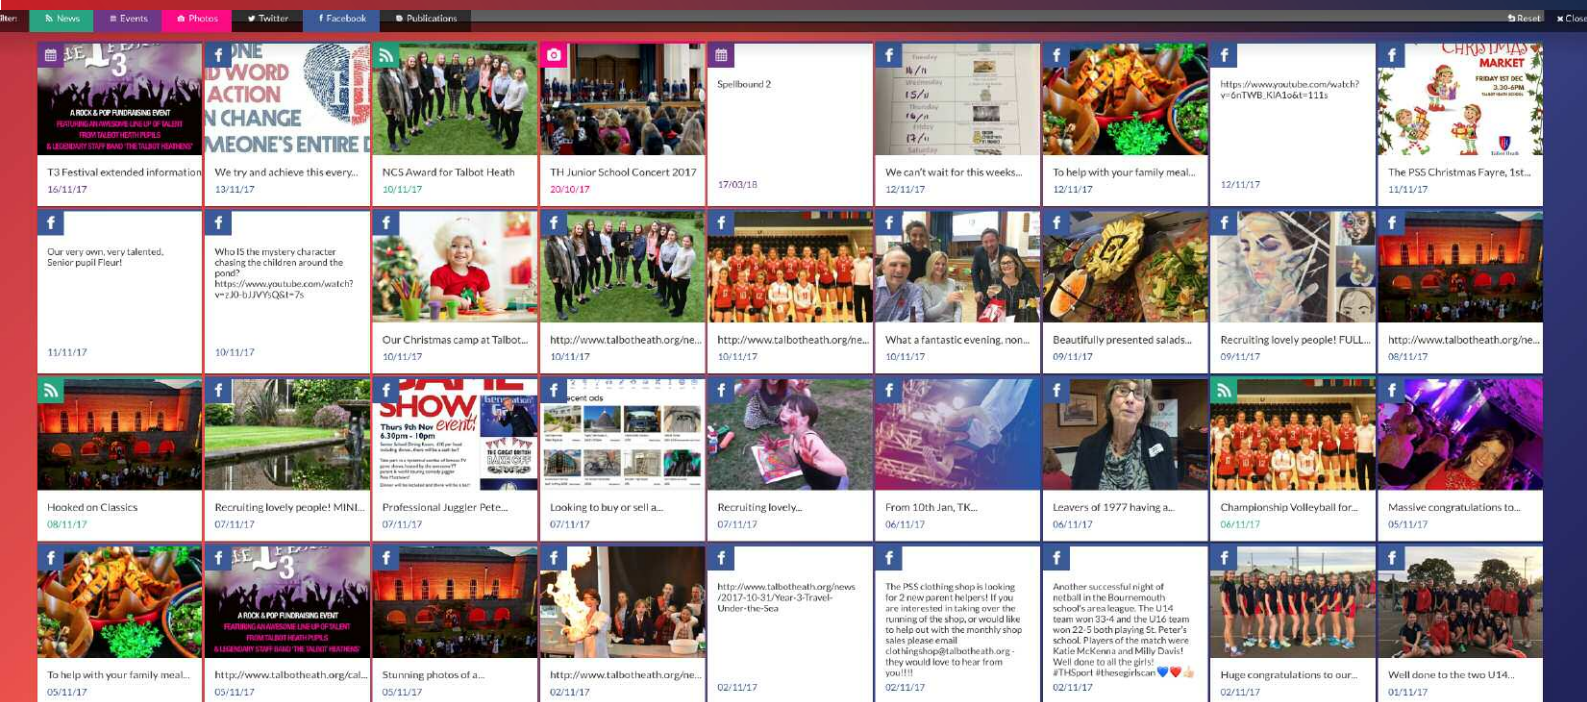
ilter: News Events Photos Twitter Facebook Publications Reset Close

3
A ROCK & POP FUNDRAISING EVENT
FEATURING AN AWESOME LINE-UP OF TALENT FROM TALBOT HEATH PUPILS & LEGENDARY STAFF BAND 'THE TALBOT HEATHENS'
T3 Festival extended information
16/11/17

ONE
D WORD
ACTION
N CHANGE
MEONE'S ENTIRE
We try and achieve this every...
13/11/17

NCS Award for Talbot Heath
10/11/17

TH Junior School Concert 2017
20/10/17

Spellbound 2
17/03/18

We can't wait for this weeks...
12/11/17

To help with your family meal...
12/11/17

https://www.youtube.com/watch?v=6nTWB_KiA1o&t=111s
12/11/17

CHRISTMAS MARKET
FRIDAY 1ST DEC
3.30-6PM
The PSS Christmas Fayre, 1st...
11/11/17

Our very own, very talented, Senior pupil Fleur!
11/11/17

Who IS the mystery character chasing the children around the pond? https://www.youtube.com/watch?v=zJ0-bJJVYSQ&t=7s
10/11/17

Our Christmas camp at Talbot...
10/11/17

http://www.talbotheath.org/ne...
10/11/17

http://www.talbotheath.org/ne...
10/11/17

What a fantastic evening, non...
10/11/17

Beautifully presented salads...
09/11/17

Recruiting lovely people! FULL...
09/11/17

http://www.talbotheath.org/ne...
08/11/17

Hooked on Classics
08/11/17

Recruiting lovely people! MINI...
07/11/17

SHOW event!
Thurs 9th Nov
6.30pm - 10pm
THE GREAT BRITISH BAKE OFF
Professional Juggler Pete...
07/11/17

Recent ads
Looking to buy or sell a...
07/11/17

Recruiting lovely...
07/11/17

From 10th Jan, TK...
06/11/17

Leavers of 1977 having a...
06/11/17

Championship Volleyball for...
06/11/17

Massive congratulations to...
05/11/17

To help with your family meal...
05/11/17

3
A ROCK & POP FUNDRAISING EVENT
FEATURING AN AWESOME LINE-UP OF TALENT FROM TALBOT HEATH PUPILS & LEGENDARY STAFF BAND 'THE TALBOT HEATHENS'
http://www.talbotheath.org/cal...
05/11/17

Stunning photos of a...
05/11/17

http://www.talbotheath.org/ne...
02/11/17

http://www.talbotheath.org/news/2017-10-31/Year-3-Travel-Under-the-Sea
02/11/17

The PSS clothing shop is looking for 2 new parent helpers! If you are interested in taking over the running of the shop, or would like to help out with the monthly shop sales please email clothingshop@talbotheath.org - they would love to hear from you!!!
02/11/17

Another successful night of netball in the Bournemouth school's area league. The U14 team won 33-4 and the U16 team won 22-5 both playing St. Peter's school. Players of the match were Katie McKenna and Milly Davis! Well done to all the girls! #THSport #thesegirlscan
02/11/17

Huge congratulations to our...
02/11/17

Well done to the two U14...
01/11/17